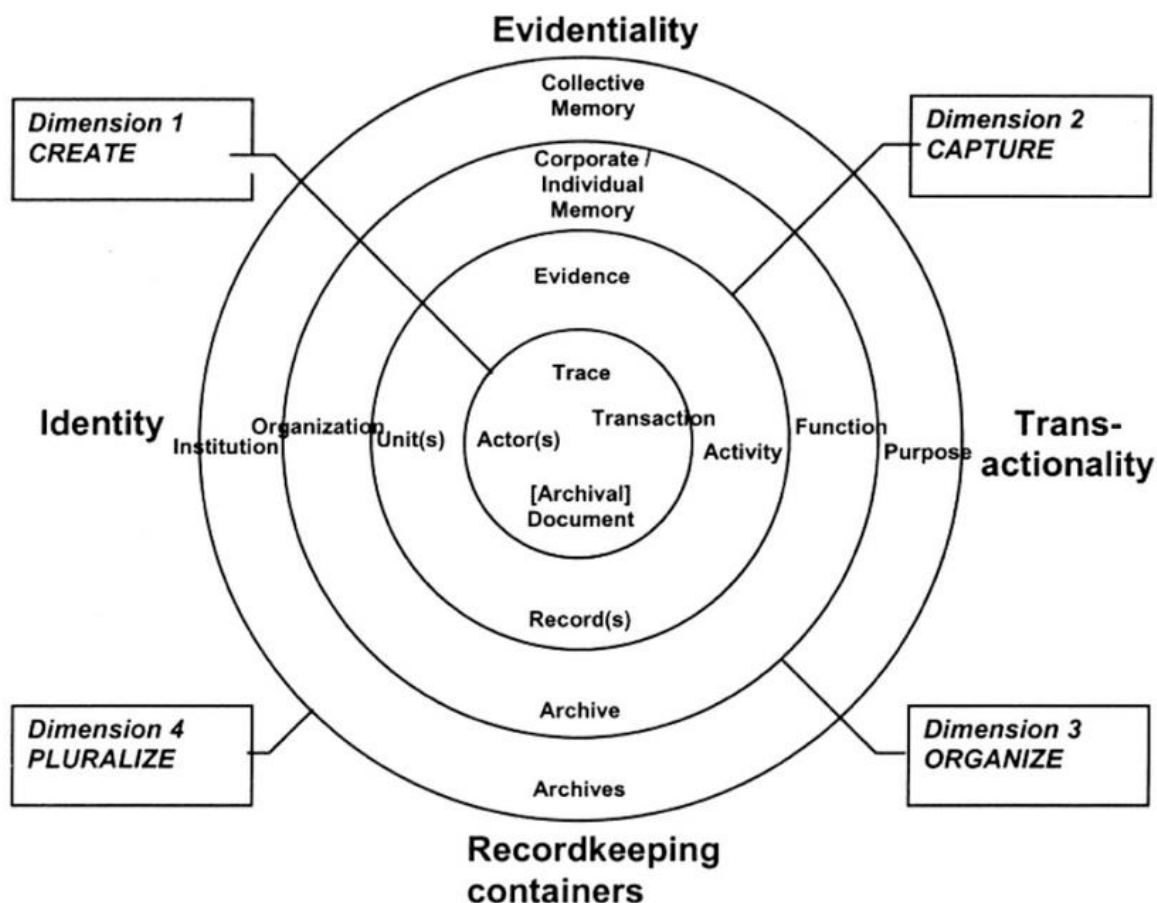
Evidentiality

Dimension 1
CREATE

Collective Memory

Dimension 2
CAPTURE

Corporate / Individual Memory

Evidence

Trace

Identity

Institution

Organization

Unit(s)

Actor(s)

Transaction

Activity

Function

Purpose

Trans-actionality

[Archival] Document

Record(s)

Archive

Dimension 4
PLURALIZE

Dimension 3
ORGANIZE

Archives

Recordkeeping containers